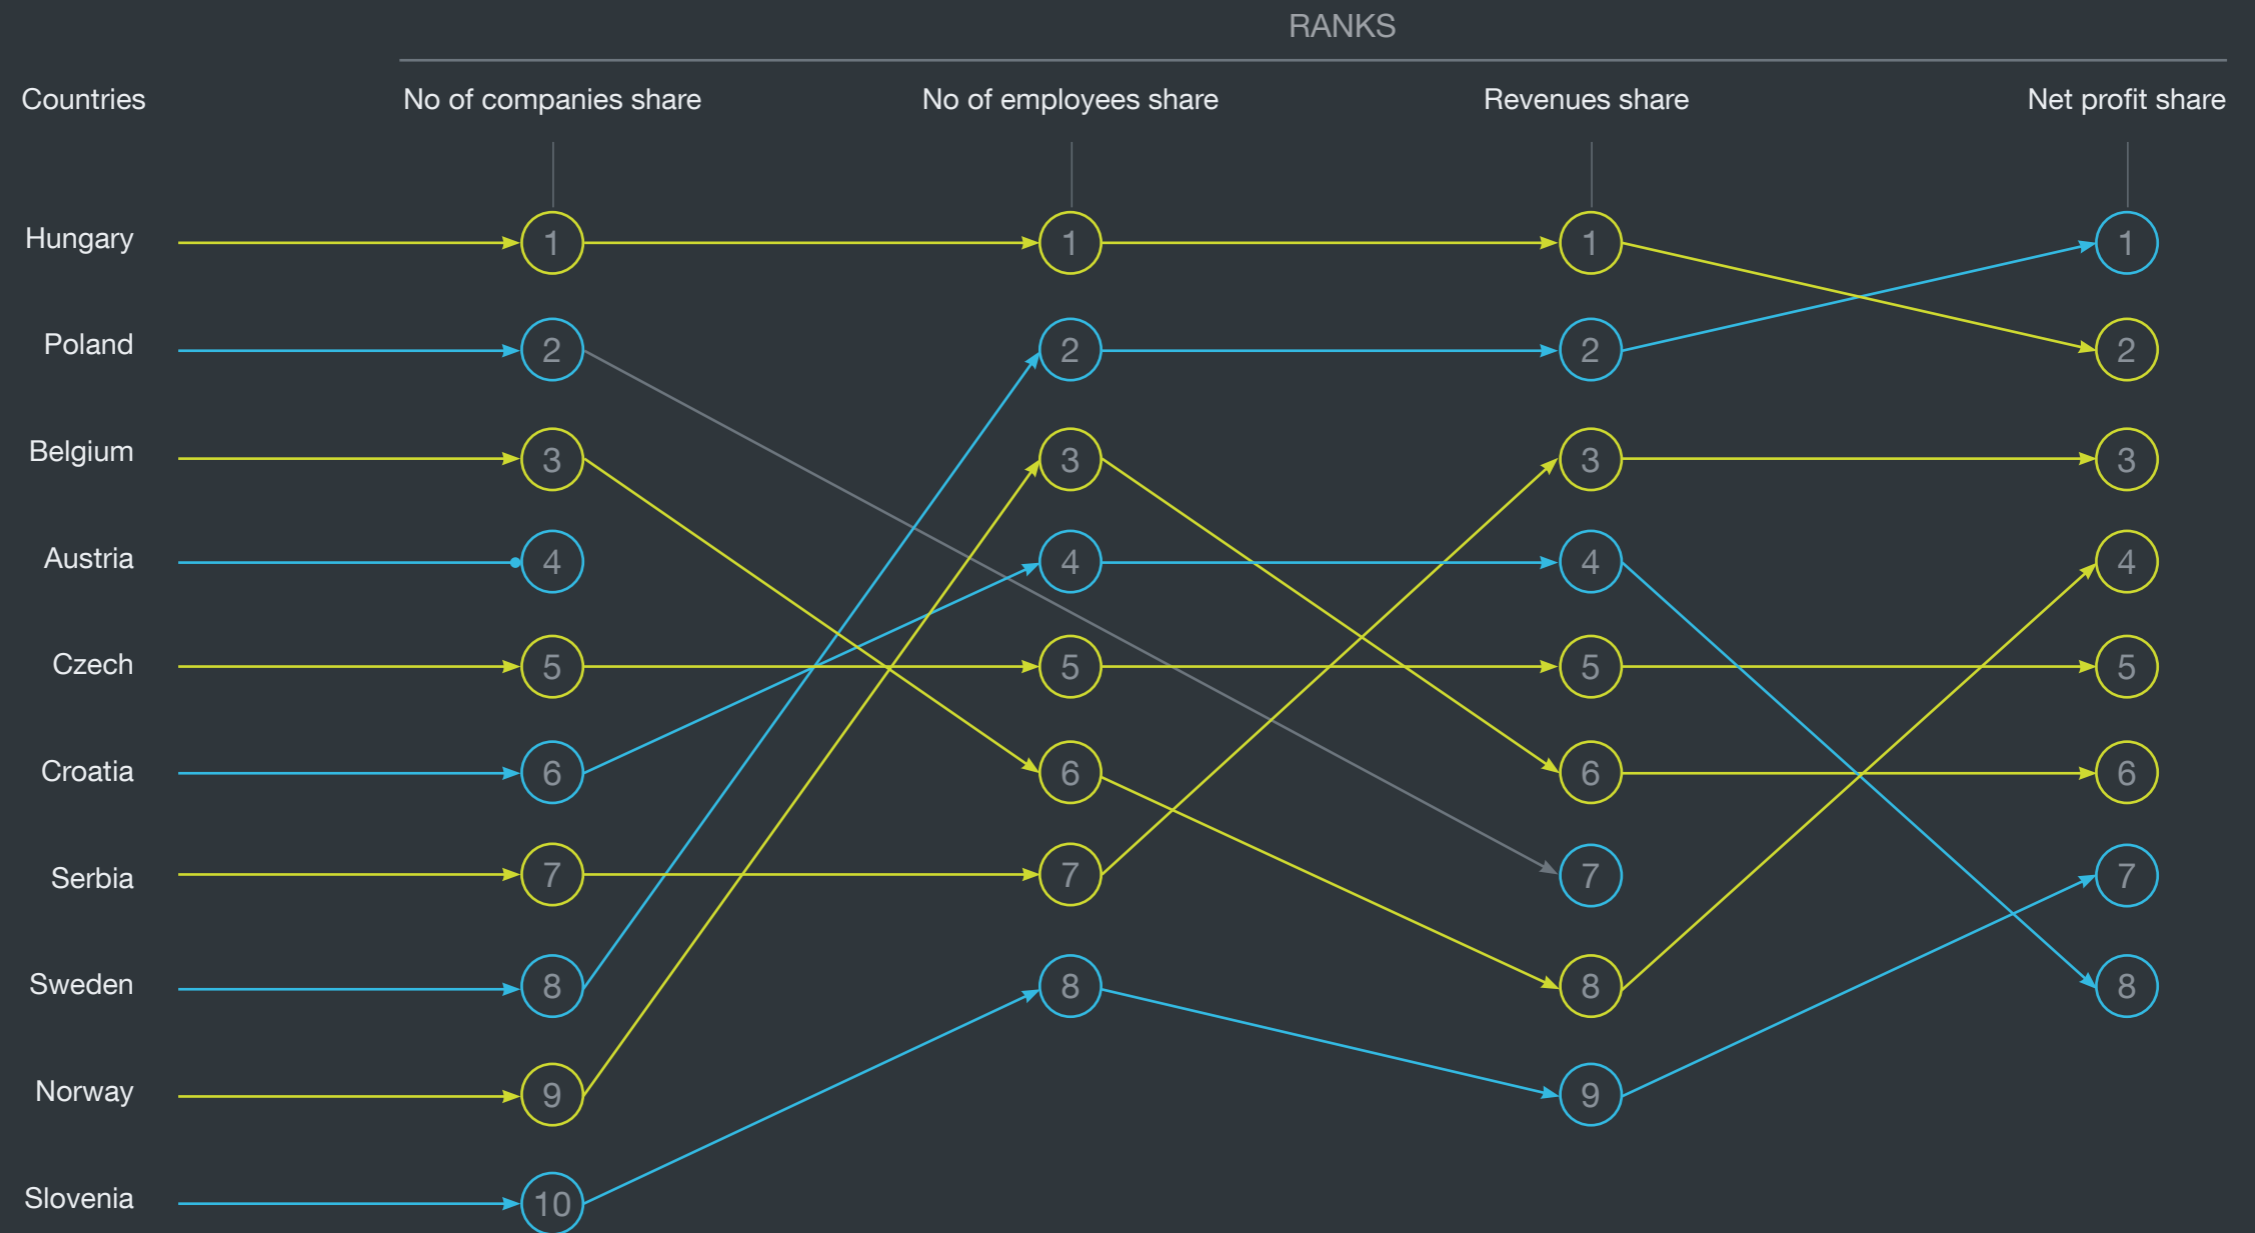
RANKS

| Countries | No of companies share | No of employees share | Revenues share | Net profit share |
|---|---|---|---|---|
| Hungary | 1 | 1 | 1 | 1 |
| Poland | 2 | 2 | 2 | 2 |
| Belgium | 3 | 3 | 3 | 3 |
| Austria | 4 | 4 | 4 | 4 |
| Czech | 5 | 5 | 5 | 5 |
| Croatia | 6 | 6 | 6 | 6 |
| Serbia | 7 | 7 | 7 | 7 |
| Sweden | 8 | 8 | 8 | 8 |
| Norway | 9 | | 9 | |
| Slovenia | 10 | | | |